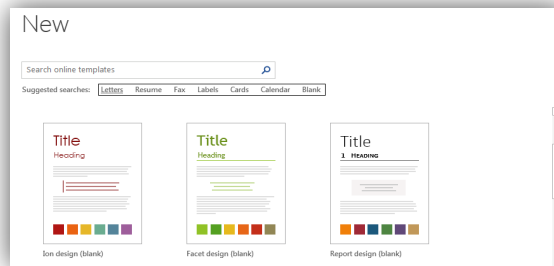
New

Search online templates

Suggested searches: Letters Resume Fax Labels Cards Calendar Blank

Title
Heading

Ion design (blank)

Title
Heading

Facet design (blank)

Title
1 HEADING

Report design (blank)